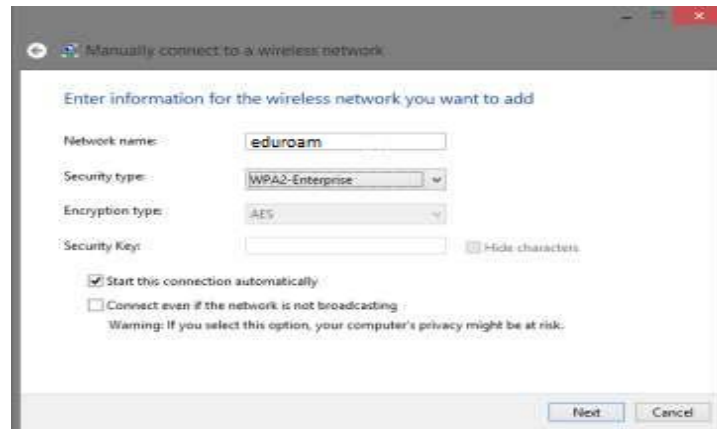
Manually connect to a wireless network

Enter information for the wireless network you want to add

Network name: eduroam

Security type: WPA2-Enterprise

Encryption type: AES

Security Key:

Hide characters

Start this connection automatically

Connect even if the network is not broadcasting

Warning: If you select this option, your computer's privacy might be at risk.

Next

Cancel